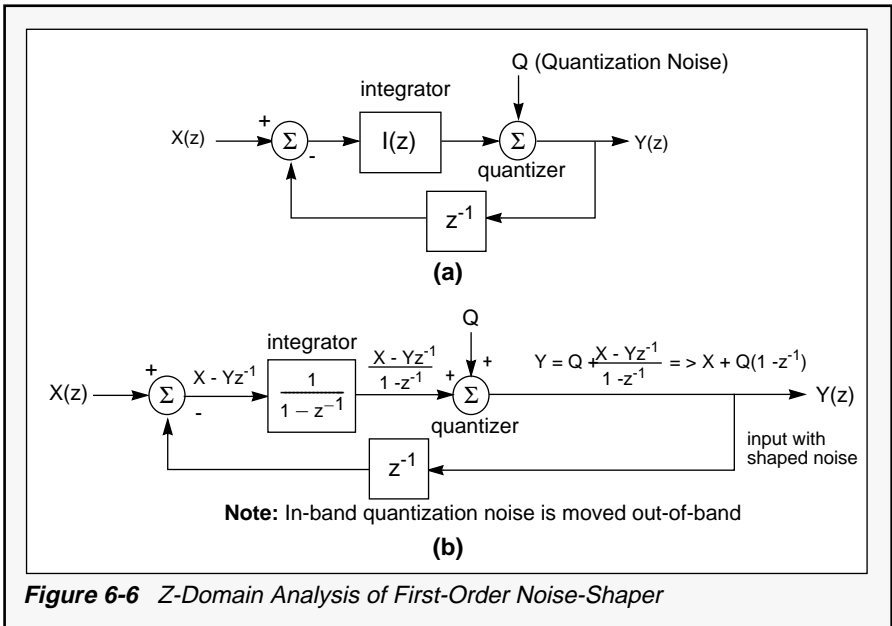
Q (Quantization Noise)

integrator

X(z)

+

$\Sigma$

-

I(z)

$\Sigma$

Y(z)

quantizer

$z^{-1}$

**(a)**

Q

integrator

$X - Yz^{-1}$

$\frac{X - Yz^{-1}}{1 - z^{-1}}$

+

$Y = Q + \frac{X - Yz^{-1}}{1 - z^{-1}} => X + Q(1 - z^{-1})$

X(z)

+

$\Sigma$

-

$\frac{1}{1 - z^{-1}}$

+

$\Sigma$

Y(z)

quantizer

input with shaped noise

$z^{-1}$

**Note:** In-band quantization noise is moved out-of-band

**(b)**

***Figure 6-6*** *Z-Domain Analysis of First-Order Noise-Shaper*